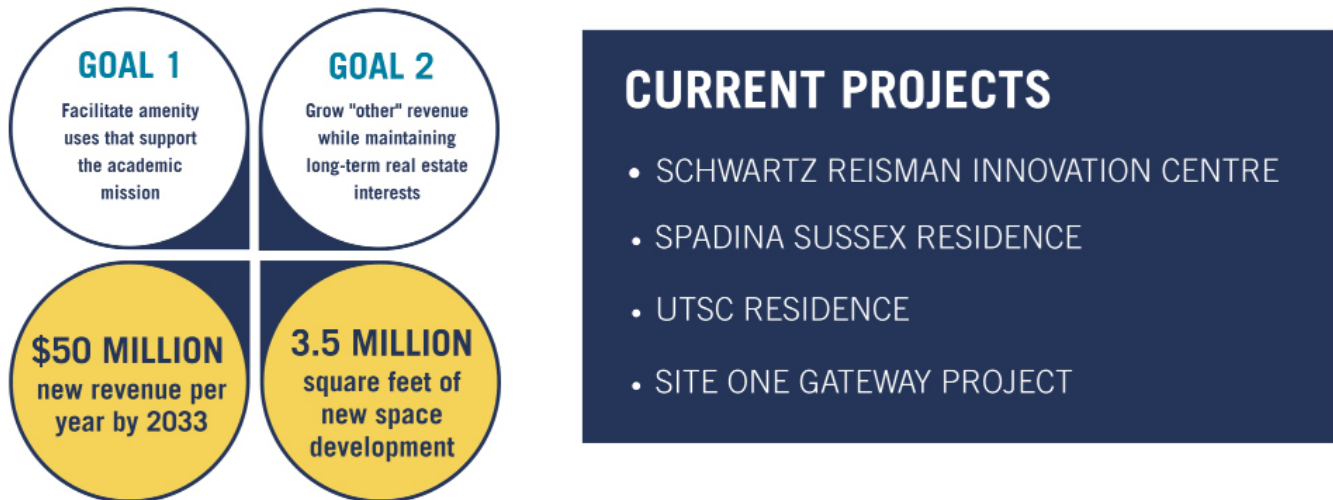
GOAL 1
Facilitate amenity uses that support the academic mission

GOAL 2
Grow "other" revenue while maintaining long-term real estate interests

$50 MILLION
new revenue per year by 2033

3.5 MILLION
square feet of new space development

CURRENT PROJECTS

• SCHWARTZ REISMAN INNOVATION CENTRE
• SPADINA SUSSEX RESIDENCE
• UTSC RESIDENCE
• SITE ONE GATEWAY PROJECT